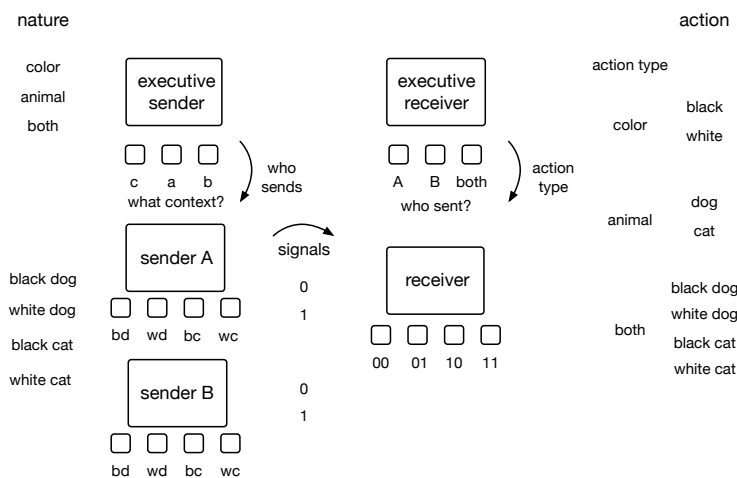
nature

color
animal
both

executive sender

c a b
what context?

who sends

sender A

black dog
white dog
black cat
white cat

bd wd bc wc

sender B

bd wd bc wc

signals

0
1

0
1

executive receiver

A B both
who sent?

action type

receiver

00 01 10 11

action

action type

color
black
white

animal
dog
cat

both
black dog
white dog
black cat
white cat